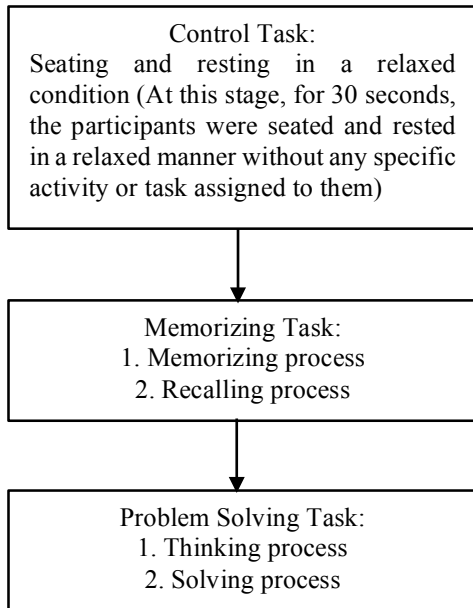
Control Task:
Seating and resting in a relaxed condition (At this stage, for 30 seconds, the participants were seated and rested in a relaxed manner without any specific activity or task assigned to them)

Memorizing Task:
1. Memorizing process
2. Recalling process

Problem Solving Task:
1. Thinking process
2. Solving process